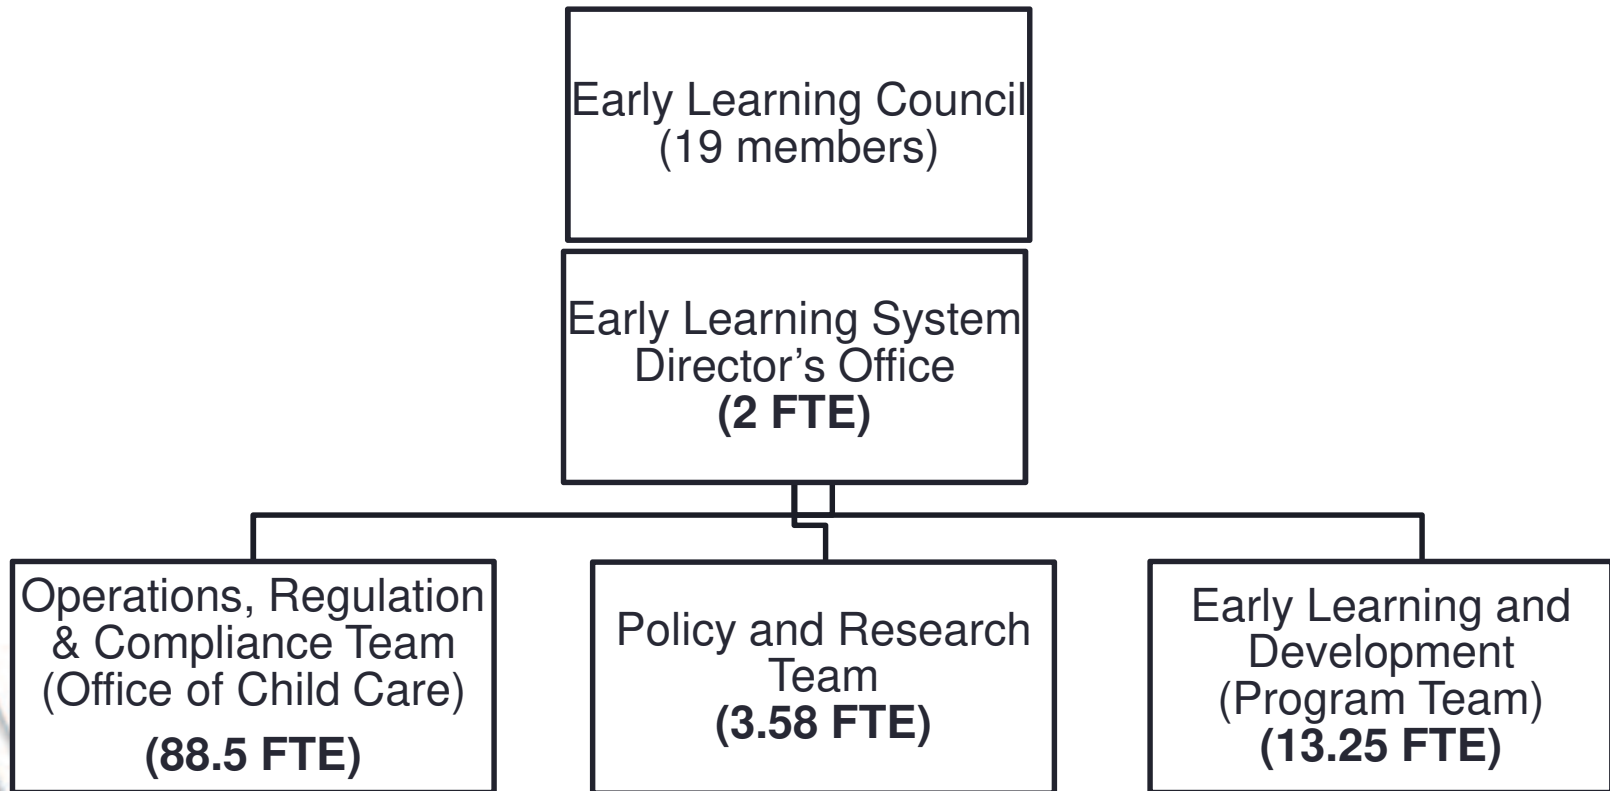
Early Learning Council
(19 members)

Early Learning System Director’s Office
**(2 FTE)**

Operations, Regulation & Compliance Team (Office of Child Care)
**(88.5 FTE)**

Policy and Research Team
**(3.58 FTE)**

Early Learning and Development (Program Team)
**(13.25 FTE)**